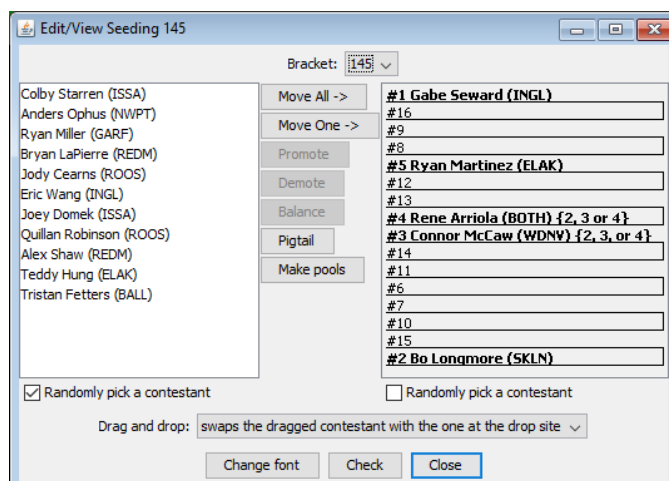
Edit/View Seeding 145

Bracket: 145

Colby Starren (ISSA)
Anders Ophus (NWPT)
Ryan Miller (GARF)
Bryan LaPierre (REDM)
Jody Cearns (ROOS)
Eric Wang (INGL)
Joey Domek (ISSA)
Quillan Robinson (ROOS)
Alex Shaw (REDM)
Teddy Hung (ELAK)
Tristan Fetters (BALL)

Move All ->
Move One ->
Promote
Demote
Balance
Pigtail
Make pools

#1 Gabe Seward (INGL)
#16
#9
#8
#5 Ryan Martinez (ELAK)
#12
#13
#4 Rene Arriola (BOTH) {2, 3 or 4}
#3 Connor McCaw (WDNV) {2, 3, or 4}
#14
#11
#6
#7
#10
#15
#2 Bo Longmore (SKLN)

Randomly pick a contestant
Randomly pick a contestant

Drag and drop: swaps the dragged contestant with the one at the drop site

Change font
Check
Close